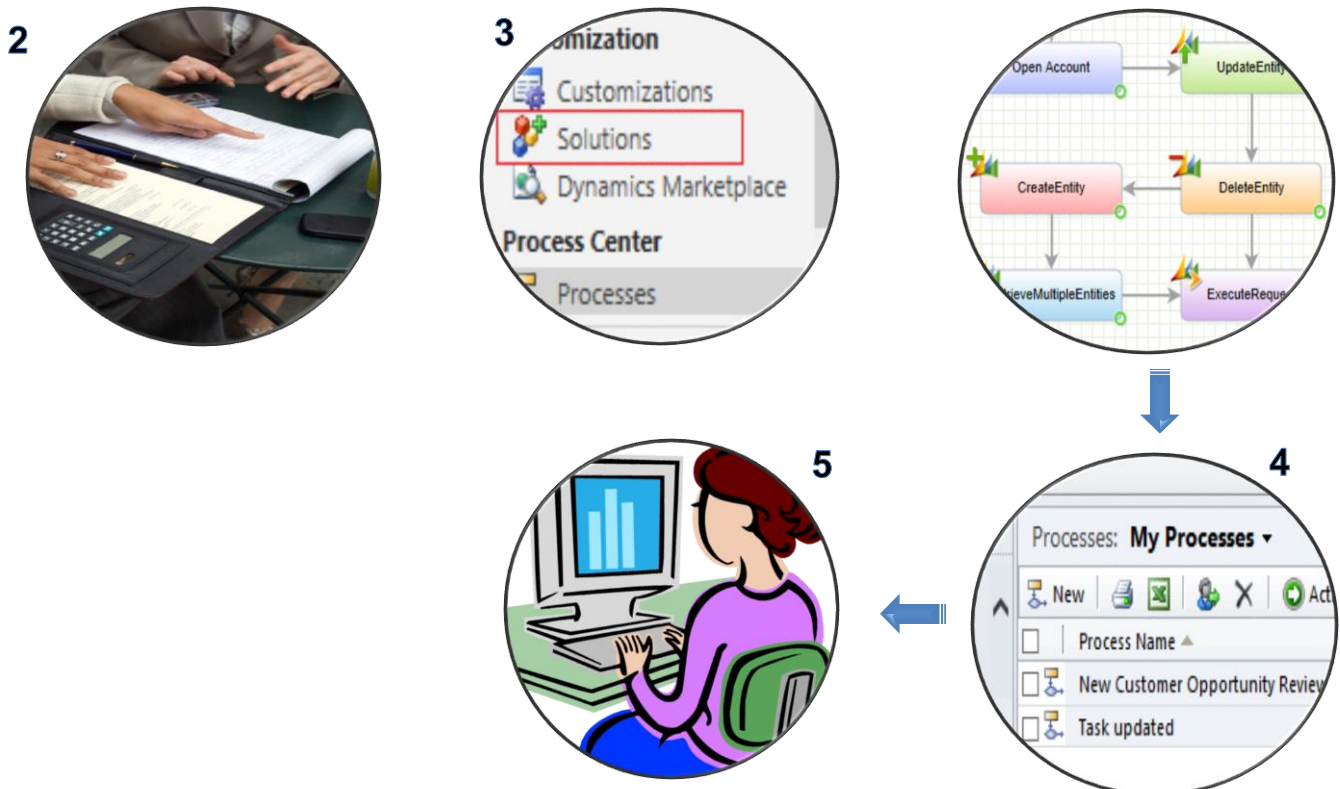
2

3

omization

Customizations

Solutions

Dynamics Marketplace

Process Center

Processes

Open Account

UpdateEntity

CreateEntity

DeleteEntity

ieveMultipleEntities

ExecuteReque

5

4

Processes: My Processes ▾

New

Act

Process Name ▲

New Customer Opportunity Review

Task updated